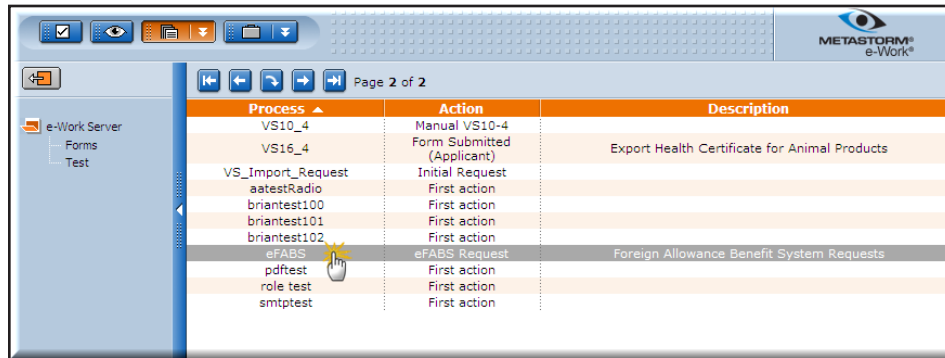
METASTORM®
e-Work®

e-Work Server
Forms
Test

Page 2 of 2

| Process ▲ | Action | Description |
|---|---|---|
| VS10_4 | Manual VS10-4 | |
| VS16_4 | Form Submitted (Applicant) | Export Health Certificate for Animal Products |
| VS_Import_Request | Initial Request | |
| aatestRadio | First action | |
| briantest100 | First action | |
| briantest101 | First action | |
| briantest102 | First action | |
| eFABS | eFABS Request | Foreign Allowance Benefit System Requests |
| pdftest | First action | |
| role test | First action | |
| smtptest | First action | |